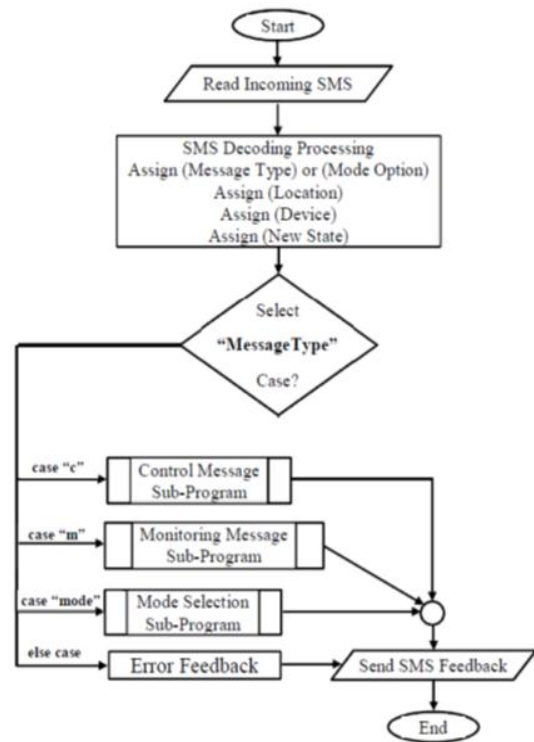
Start

Read Incoming SMS

SMS Decoding Processing
Assign (Message Type) or (Mode Option)
Assign (Location)
Assign (Device)
Assign (New State)

Select
"MessageType"
Case?

case "c"
Control Message Sub-Program

case "m"
Monitoring Message Sub-Program

case "mode"
Mode Selection Sub-Program

else case
Error Feedback

Send SMS Feedback

End